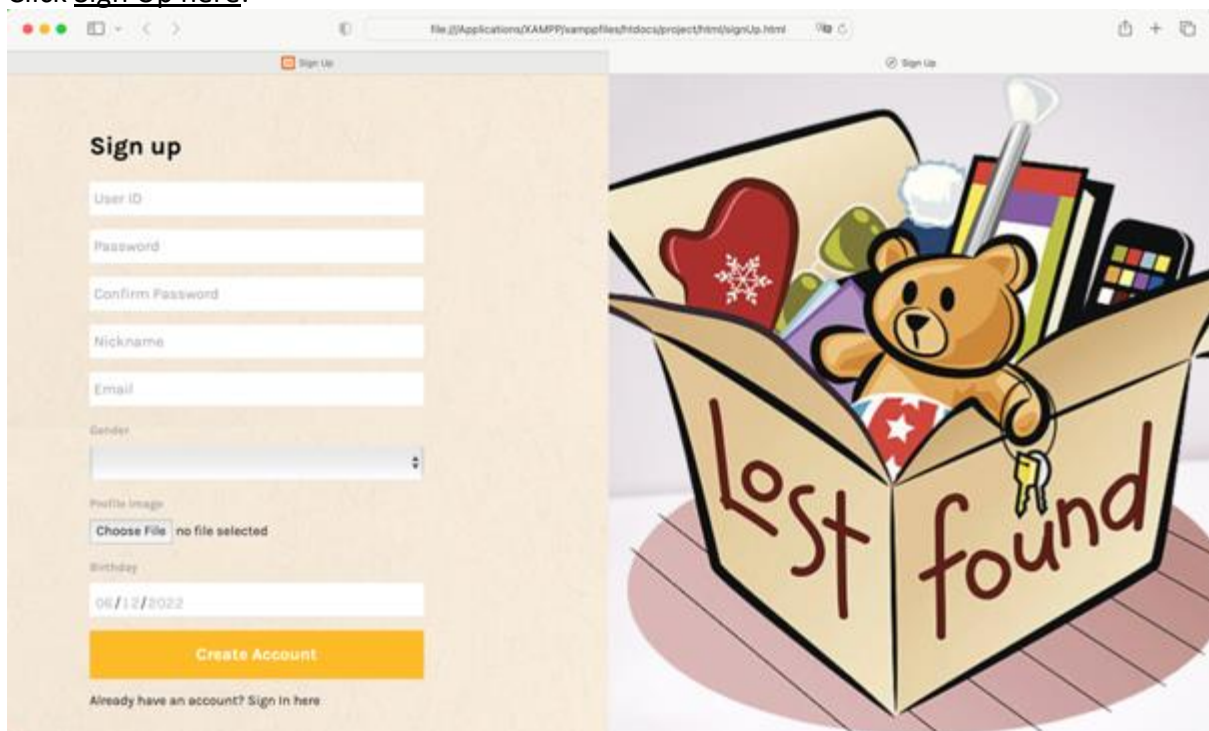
Click Sign Up here.

file:///Applications/XAMPP/xamppfiles/htdocs/project/html/signUp.html

Sign Up

Sign Up

Sign up

User ID

Password

Confirm Password

Nickname

Email

Gender

Profile Image

Choose File no file selected

Birthday

06/12/2022

Create Account

Already have an account? Sign in here

Lost

found